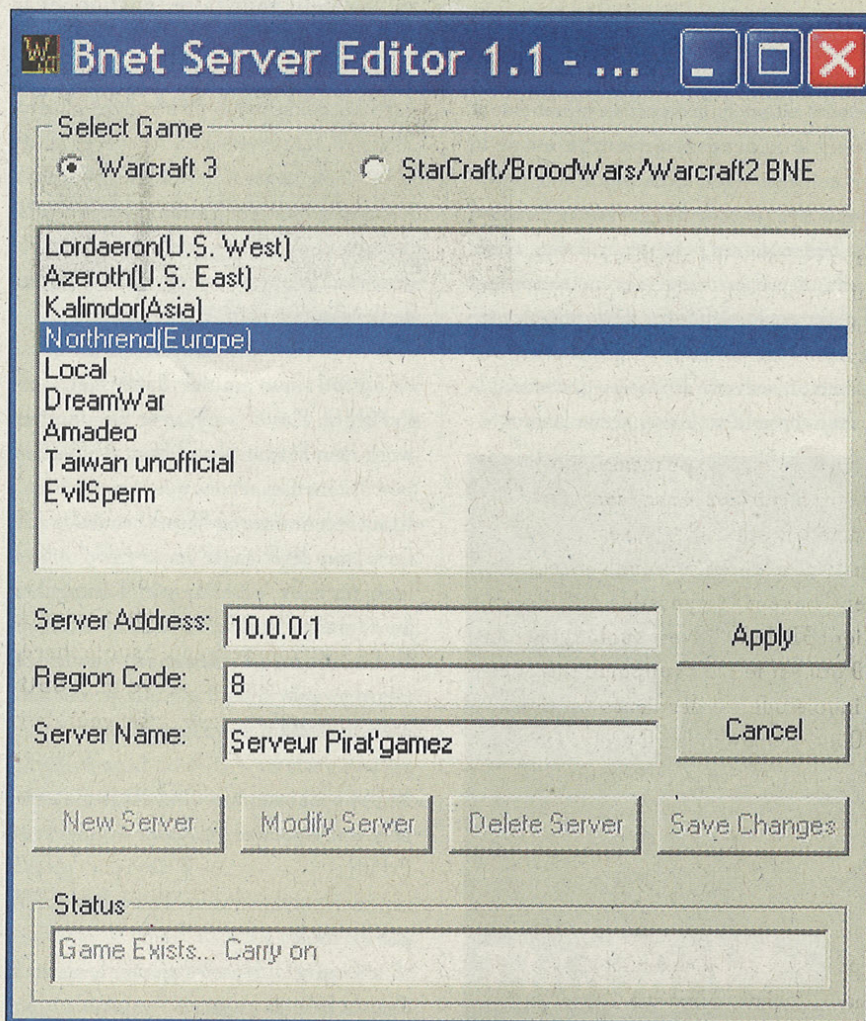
Bnet Server Editor 1.1 - ...

Select Game
Warcraft 3
StarCraft/BroodWars/Warcraft2 BNE

Lordaeron(U.S. West)
Azeroth(U.S. East)
Kalimdor(Asia)
Northrend(Europe)
Local
DreamWar
Amadeo
Taiwan unofficial
EvilSperm

Server Address: 10.0.0.1
Apply
Region Code: 8
Server Name: Serveur Pirat'gamez
Cancel

New Server
Modify Server
Delete Server
Save Changes

Status
Game Exists... Carry on